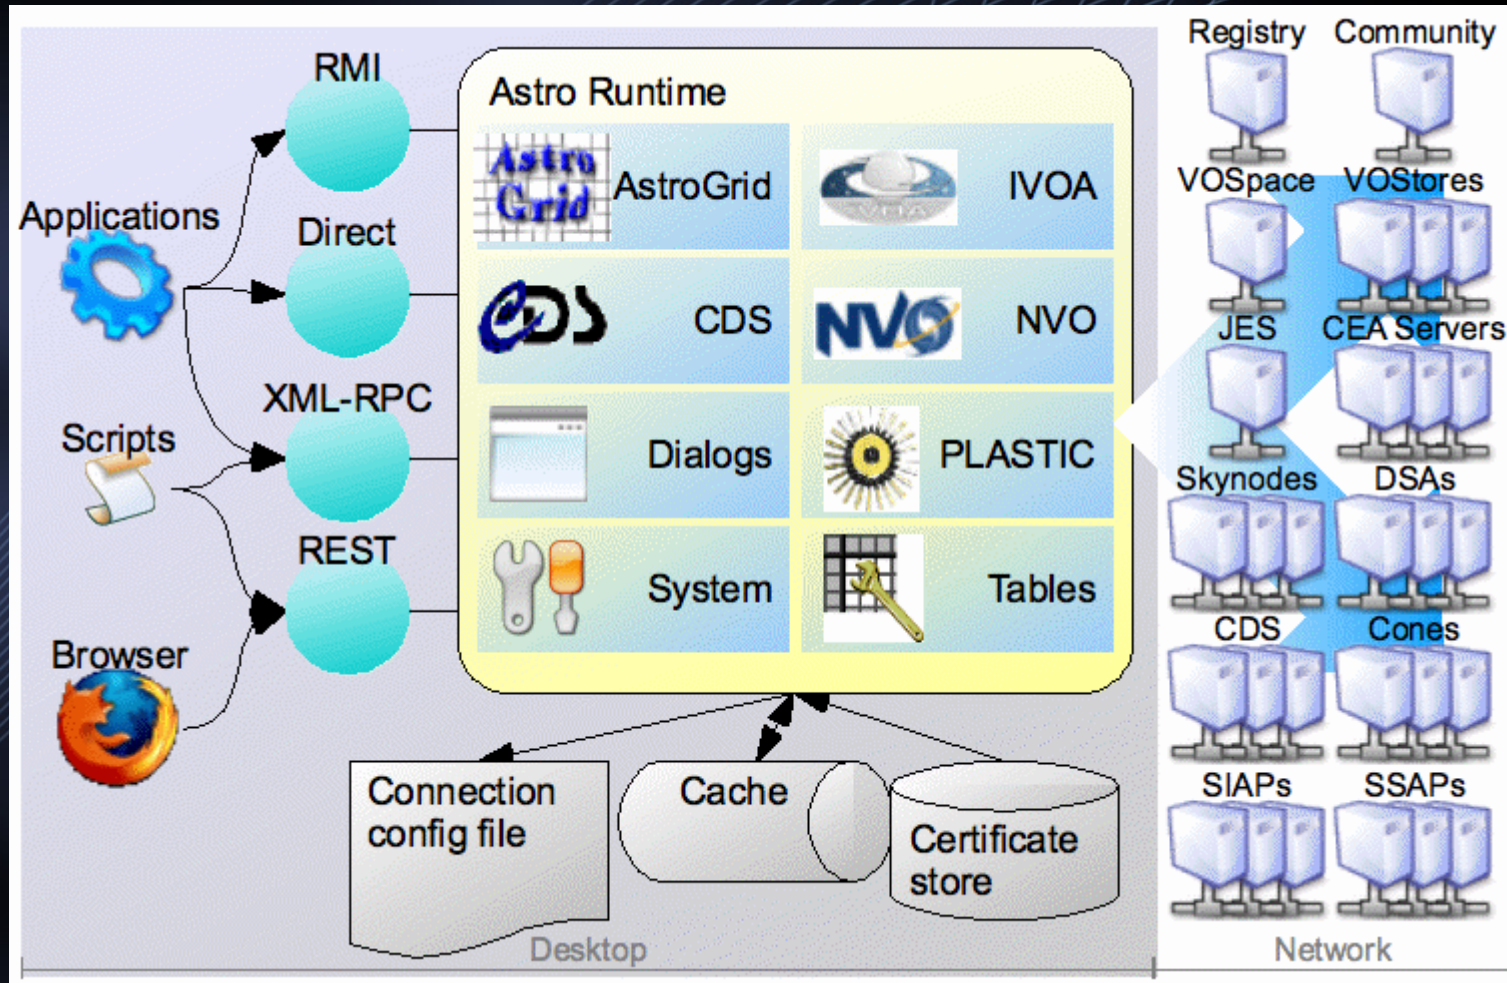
Applications

Scripts

Browser

RMI

Direct

XML-RPC

REST

Astro Runtime

Astro Grid

AstroGrid

IVOA

CDS

CDS

NVO

NVO

Dialogs

PLASTIC

System

Tables

Connection config file

Cache

Certificate store

Desktop

Registry

Community

VOSpace

VOStores

JES

CEA Servers

Skynodes

DSAs

CDS

Cones

SIAPs

SSAPs

Network